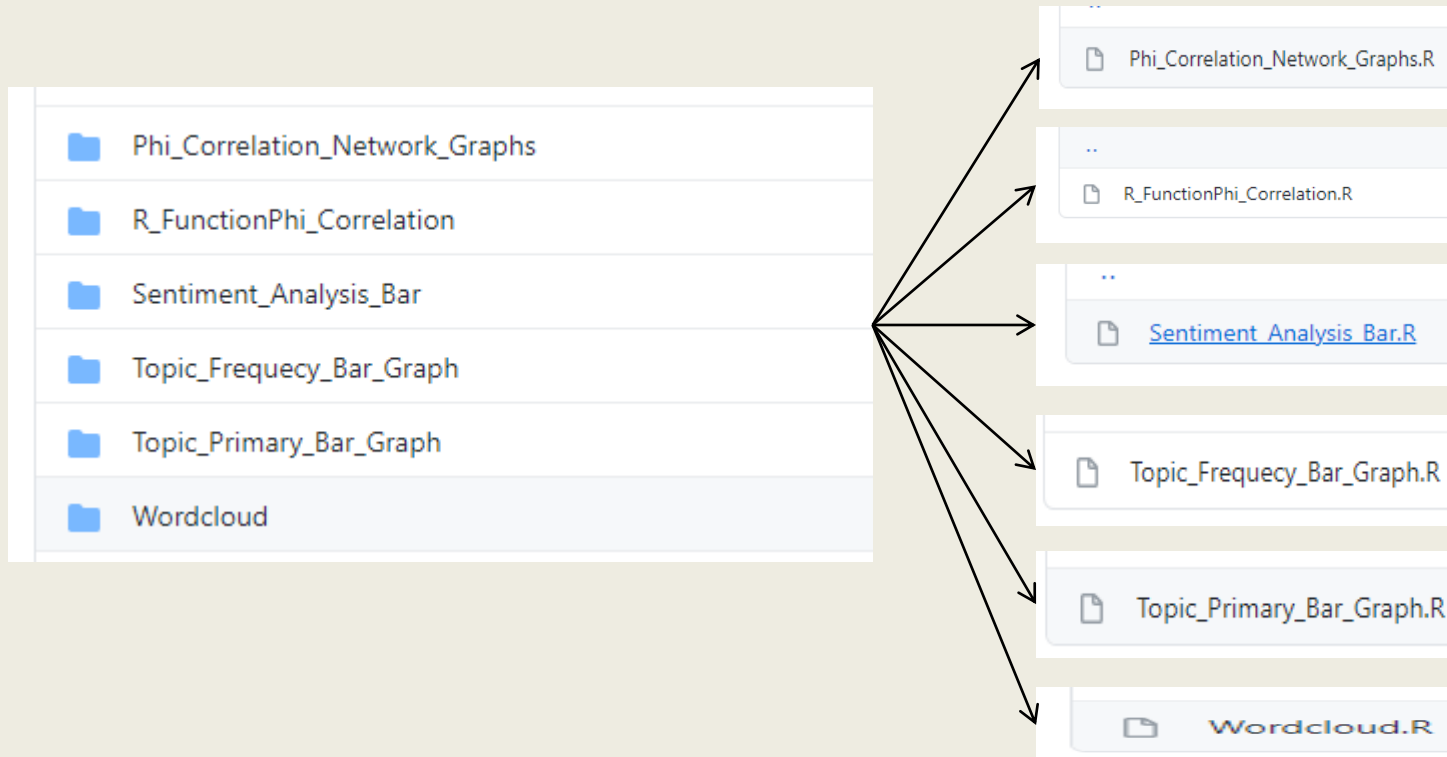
Phi_Correlation_Network_Graphs
R_FunctionPhi_Correlation
Sentiment_Analysis_Bar
Topic_Frequecy_Bar_Graph
Topic_Primary_Bar_Graph
Wordcloud

Phi_Correlation_Network_Graphs.R

..
R_FunctionPhi_Correlation.R

..
Sentiment_Analysis_Bar.R

Topic_Frequecy_Bar_Graph.R

Topic_Primary_Bar_Graph.R

Wordcloud.R